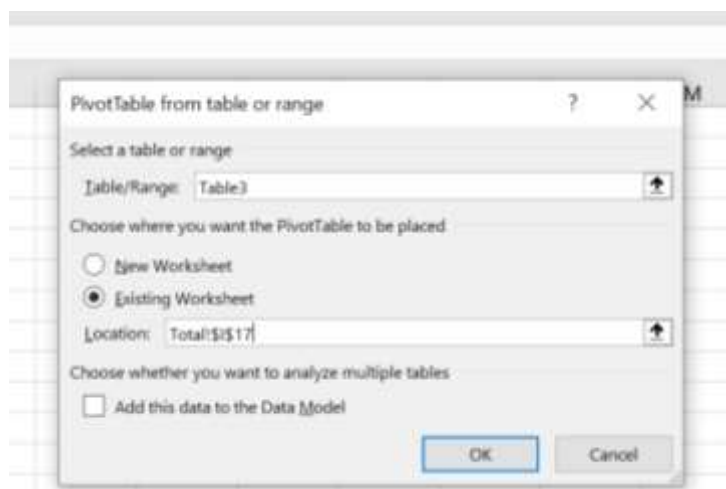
M

PivotTable from table or range

?

×

Select a table or range

Table/Range: Table3

Choose where you want the PivotTable to be placed

New Worksheet

Existing Worksheet

Location: Total!$I$17

Choose whether you want to analyze multiple tables

Add this data to the Data Model

OK

Cancel